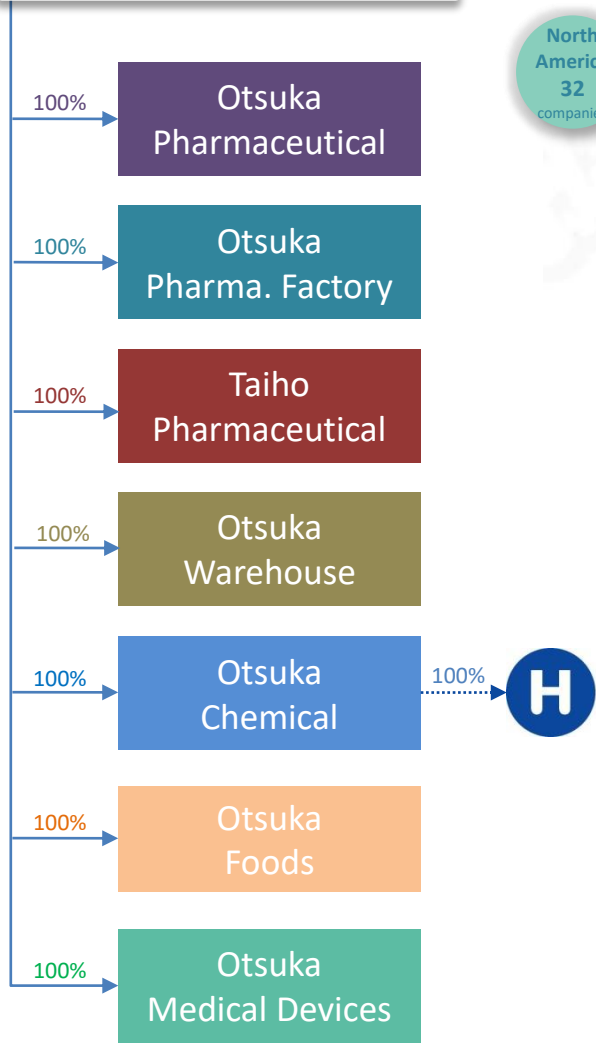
North Americ
32
companie

100%
Otsuka Pharmaceutical

100%
Otsuka Pharma. Factory

100%
Taiho Pharmaceutical

100%
Otsuka Warehouse

100%
Otsuka Chemical

100%
H

100%
Otsuka Foods

100%
Otsuka Medical Devices